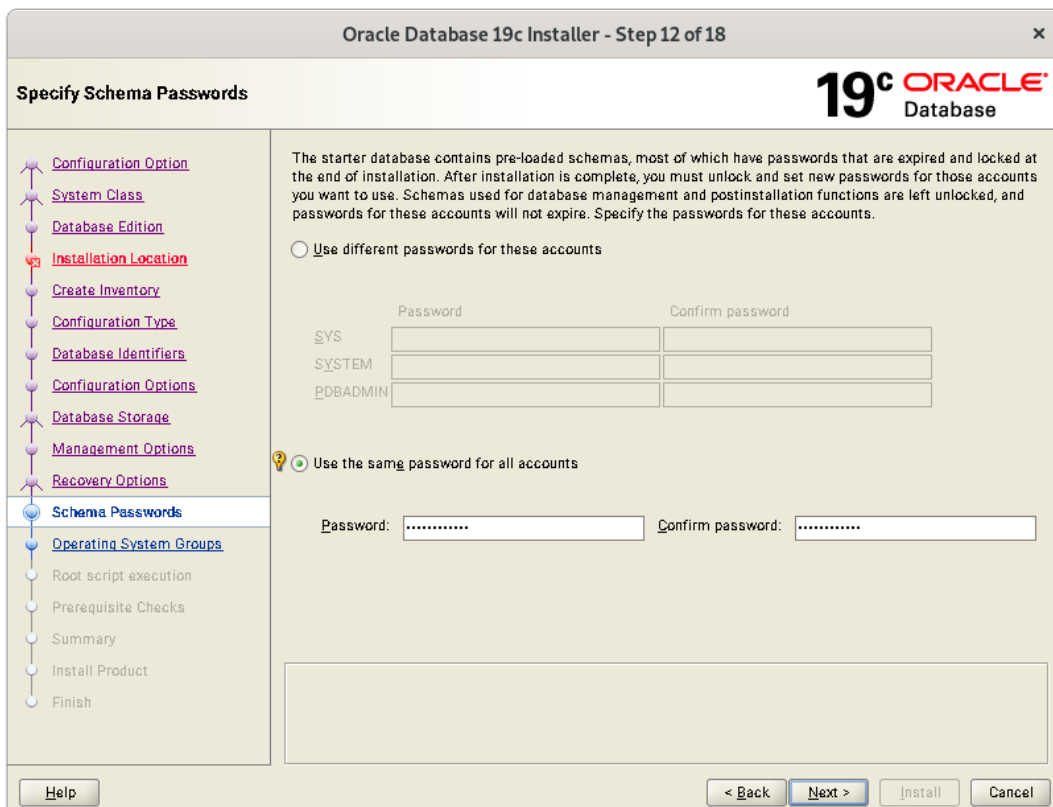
Oracle Database 19c Installer - Step 12 of 18

Specify Schema Passwords

19c ORACLE Database

Configuration Option
System Class
Database Edition
Installation Location
Create Inventory
Configuration Type
Database Identifiers
Configuration Options
Database Storage
Management Options
Recovery Options
Schema Passwords
Operating System Groups
Root script execution
Prerequisite Checks
Summary
Install Product
Finish

The starter database contains pre-loaded schemas, most of which have passwords that are expired and locked at the end of installation. After installation is complete, you must unlock and set new passwords for those accounts you want to use. Schemas used for database management and postinstallation functions are left unlocked, and passwords for these accounts will not expire. Specify the passwords for these accounts.

Use different passwords for these accounts

| | Password | Confirm password |
|---|---|---|
| SYS | | |
| SYSTEM | | |
| PDBADMIN | | |

Use the same password for all accounts

Password: ············ Confirm password: ············

Help

< Back Next > Install Cancel